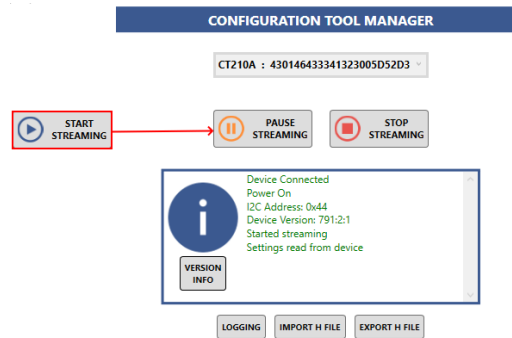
CONFIGURATION TOOL MANAGER

CT210A : 4301464333413230O5D52D3

START STREAMING

PAUSE STREAMING

STOP STREAMING

Device Connected
Power On
I2C Address: 0x44
Device Version: 791:2:1
Started streaming
Settings read from device

VERSION INFO

LOGGING

IMPORT H FILE

EXPORT H FILE